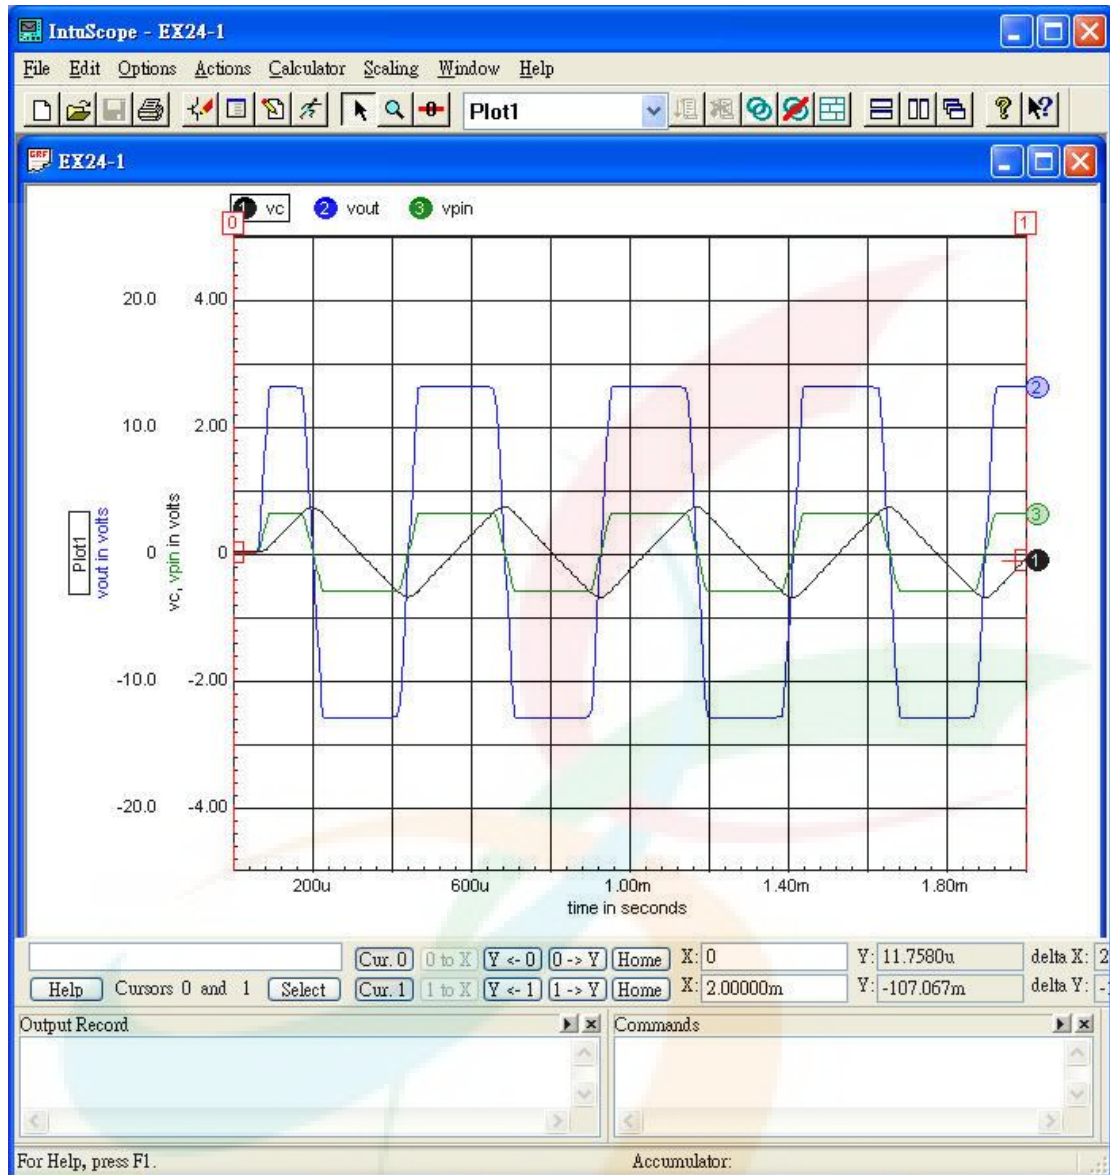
IntuScope - EX24-1

File Edit Options Actions Calculator Scaling Window Help

Plot1

EX24-1

1 vc 2 vout 3 vpin

0 1

20.0 4.00

10.0 2.00

Plot1
vout in volts

vc, vpin in volts

0 0

-10.0 -2.00

-20.0 -4.00

2 3 1

200u 600u 1.00m 1.40m 1.80m
time in seconds

Cur. 0 0 to X Y <- 0 0 -> Y Home X: 0 Y: 11.7580u delta X: 2

Help Cursors 0 and 1 Select Cur. 1 1 to X Y <- 1 1 -> Y Home X: 2.00000m Y: -107.067m delta Y: -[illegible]

Output Record

Commands

For Help, press F1.

Accumulator: